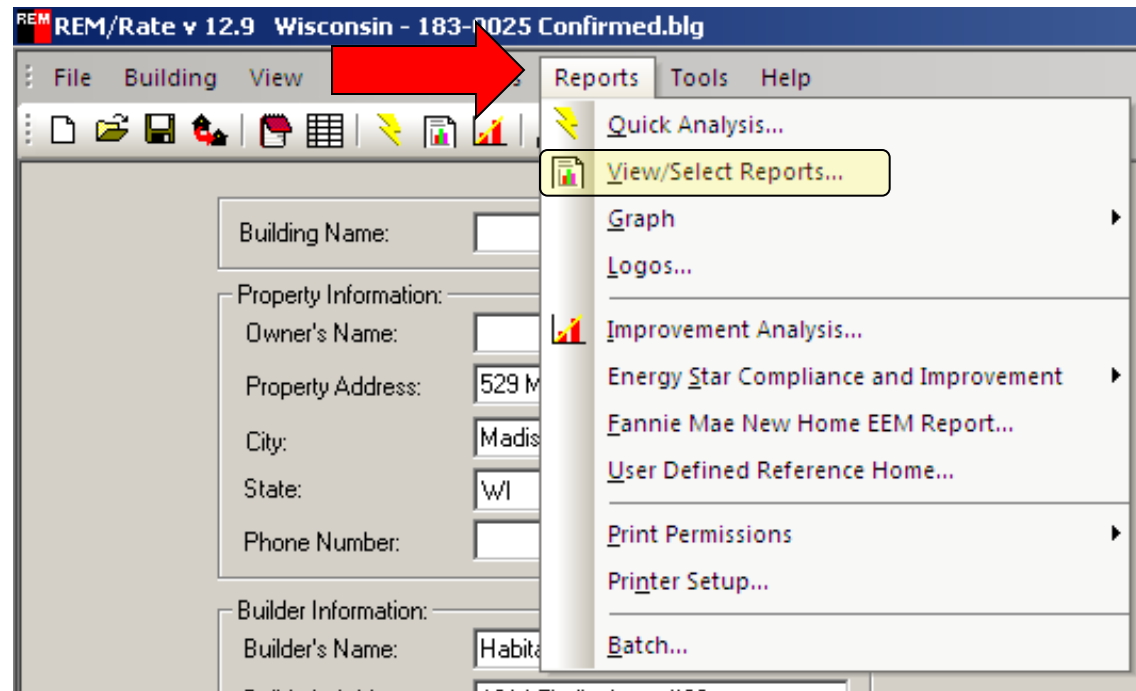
REM REM/Rate v 12.9 Wisconsin - 183-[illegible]025 Confirmed.blg

File Building View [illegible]s Reports Tools Help

Quick Analysis...
View/Select Reports...
Graph
Logos...
Improvement Analysis...
Energy Star Compliance and Improvement
Fannie Mae New Home EEM Report...
User Defined Reference Home...
Print Permissions
Printer Setup...
Batch...

Building Name:

Property Information:
Owner's Name:
Property Address: 529 M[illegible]
City: Madis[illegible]
State: WI
Phone Number:

Builder Information:
Builder's Name: Habita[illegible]